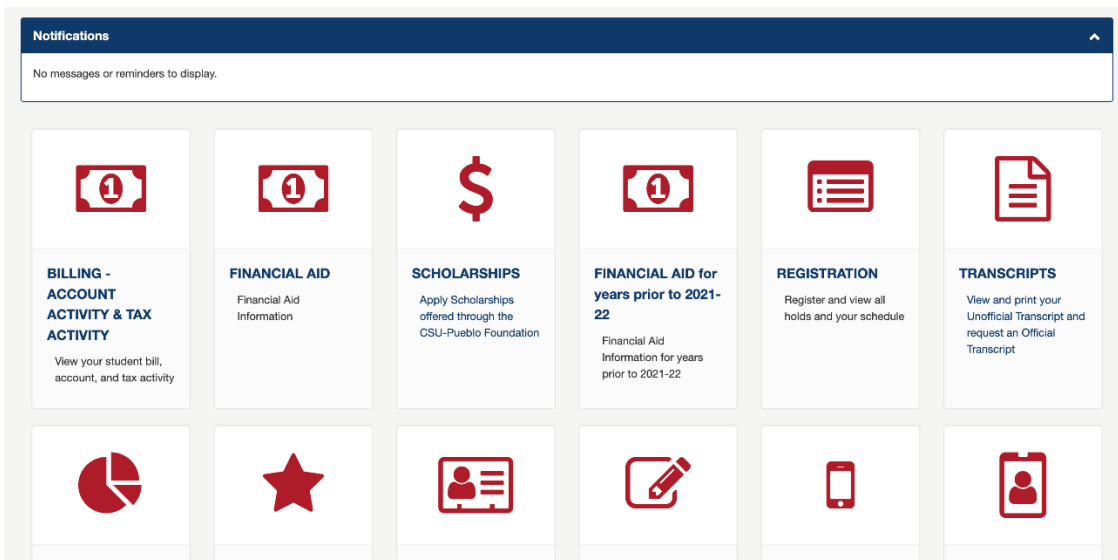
Notifications

No messages or reminders to display.

BILLING - ACCOUNT ACTIVITY & TAX ACTIVITY

View your student bill, account, and tax activity

FINANCIAL AID

Financial Aid Information

SCHOLARSHIPS

Apply Scholarships offered through the CSU-Pueblo Foundation

FINANCIAL AID for years prior to 2021-22

Financial Aid Information for years prior to 2021-22

REGISTRATION

Register and view all holds and your schedule

TRANSCRIPTS

View and print your Unofficial Transcript and request an Official Transcript